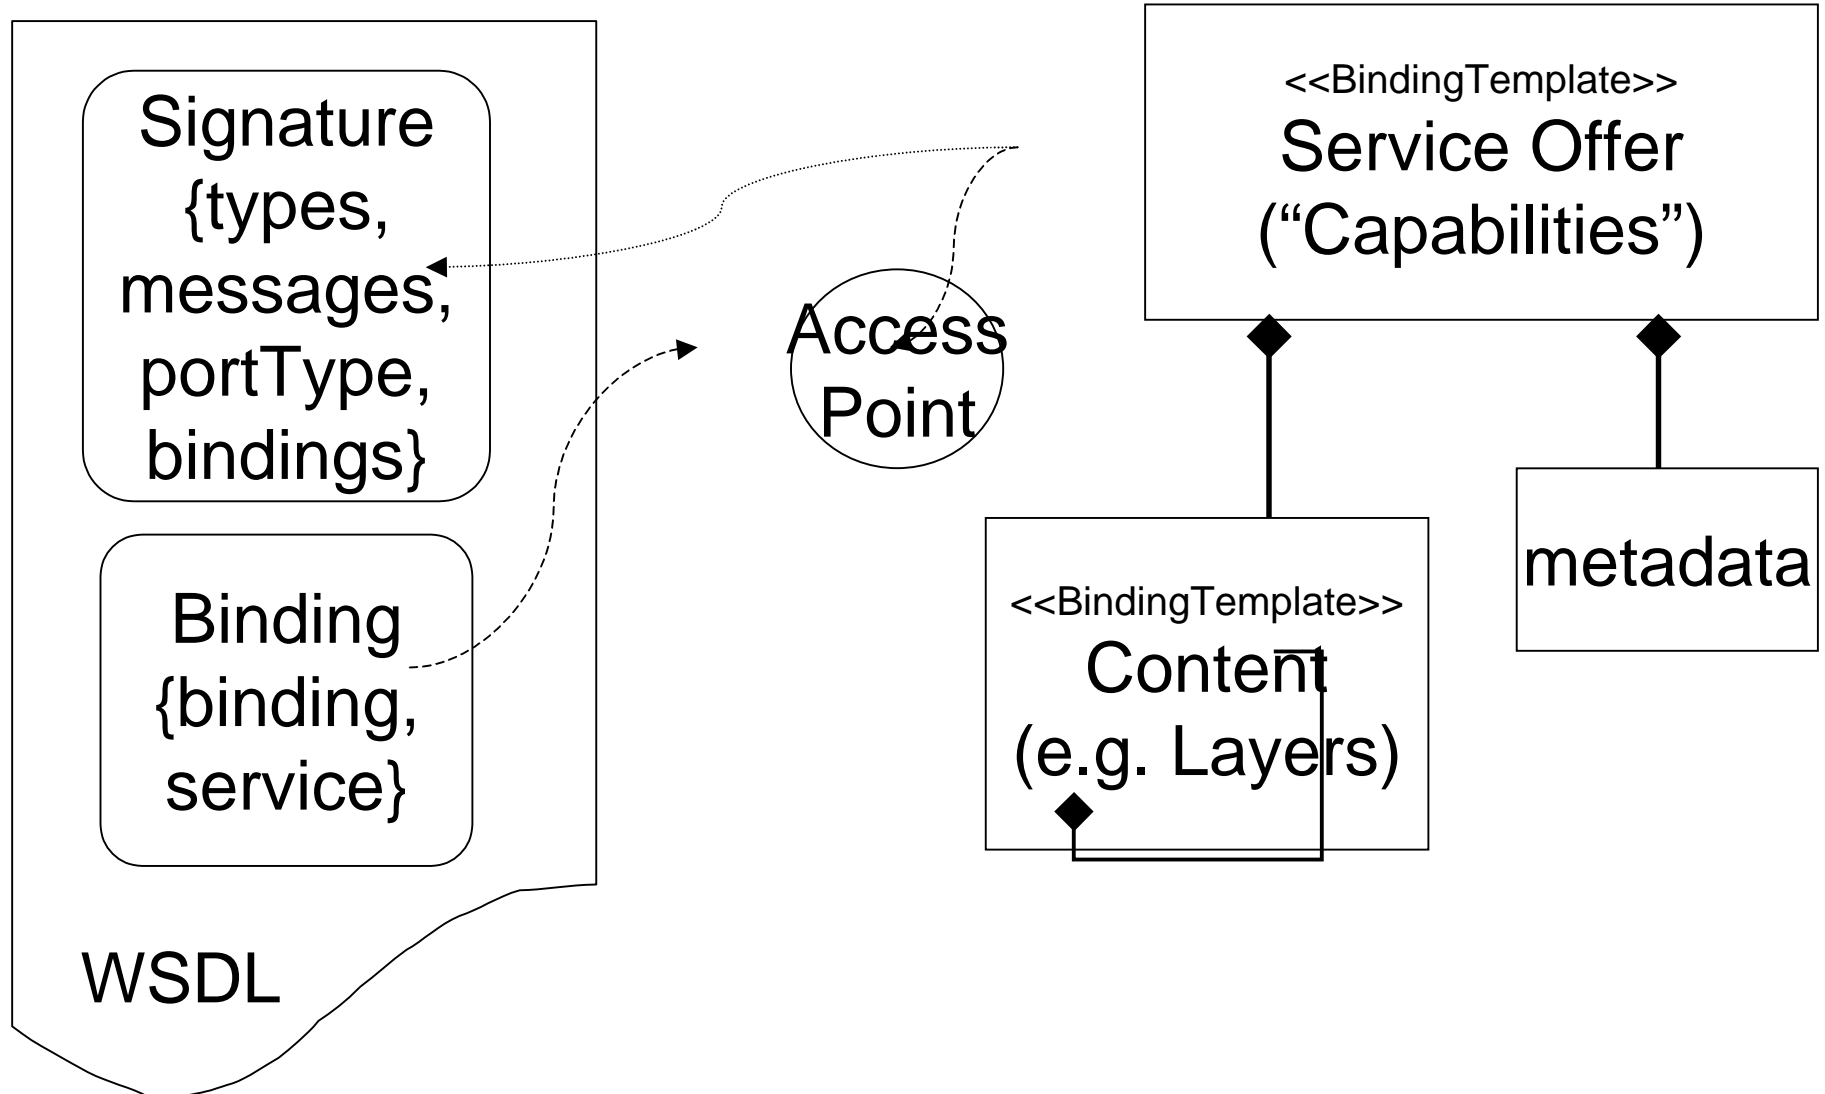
Signature {types, messages, portType, bindings}

Binding {binding, service}

WSDL

Access Point

<<BindingTemplate>>
Service Offer (“Capabilities”)

<<BindingTemplate>>
Content (e.g. Layers)

metadata